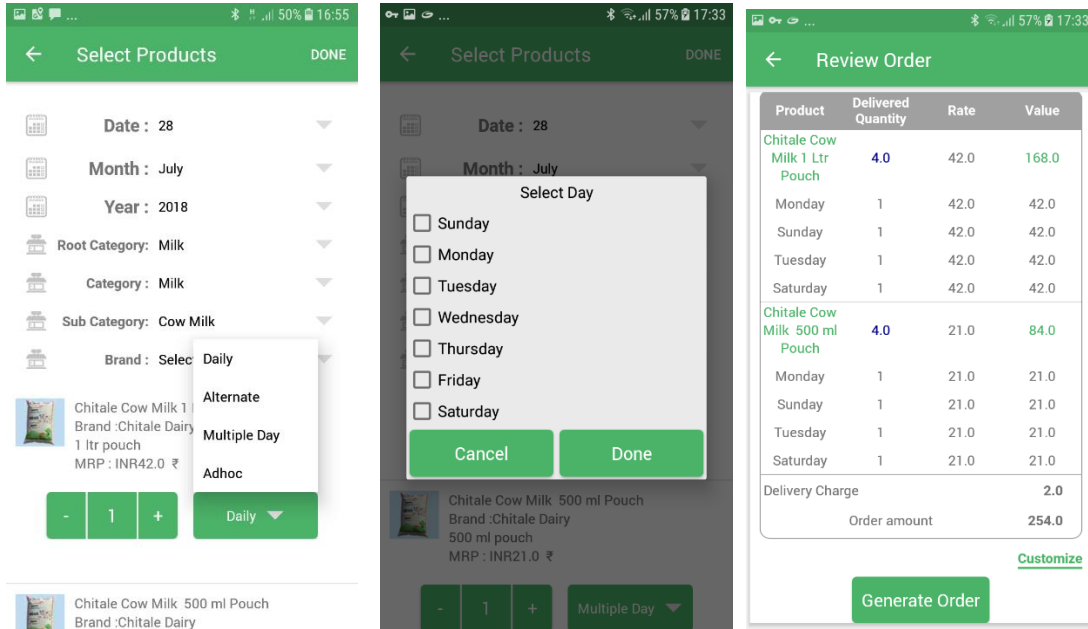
50% 16:55

← Select Products DONE

Date : 28

Month : July

Year : 2018

Root Category: Milk

Category : Milk

Sub Category: Cow Milk

Brand : Selec

Daily

Alternate

Multiple Day

Adhoc

Chitale Cow Milk 1
Brand :Chitale Dairy
1 ltr pouch
MRP : INR42.0 ₹

- 1 +

Daily

Chitale Cow Milk 500 ml Pouch
Brand :Chitale Dairy

57% 17:33

← Select Products DONE

Date : 28

Month : July

Select Day

Sunday

Monday

Tuesday

Wednesday

Thursday

Friday

Saturday

Cancel Done

Chitale Cow Milk 500 ml Pouch
Brand :Chitale Dairy
500 ml pouch
MRP : INR21.0 ₹

- 1 +

Multiple Day

57% 17:33

← Review Order

| Product | Delivered Quantity | Rate | Value |
|---|---|---|---|
| Chitale Cow Milk 1 Ltr Pouch | 4.0 | 42.0 | 168.0 |
| Monday | 1 | 42.0 | 42.0 |
| Sunday | 1 | 42.0 | 42.0 |
| Tuesday | 1 | 42.0 | 42.0 |
| Saturday | 1 | 42.0 | 42.0 |
| Chitale Cow Milk 500 ml Pouch | 4.0 | 21.0 | 84.0 |
| Monday | 1 | 21.0 | 21.0 |
| Sunday | 1 | 21.0 | 21.0 |
| Tuesday | 1 | 21.0 | 21.0 |
| Saturday | 1 | 21.0 | 21.0 |

Delivery Charge 2.0

Order amount 254.0

Customize

Generate Order